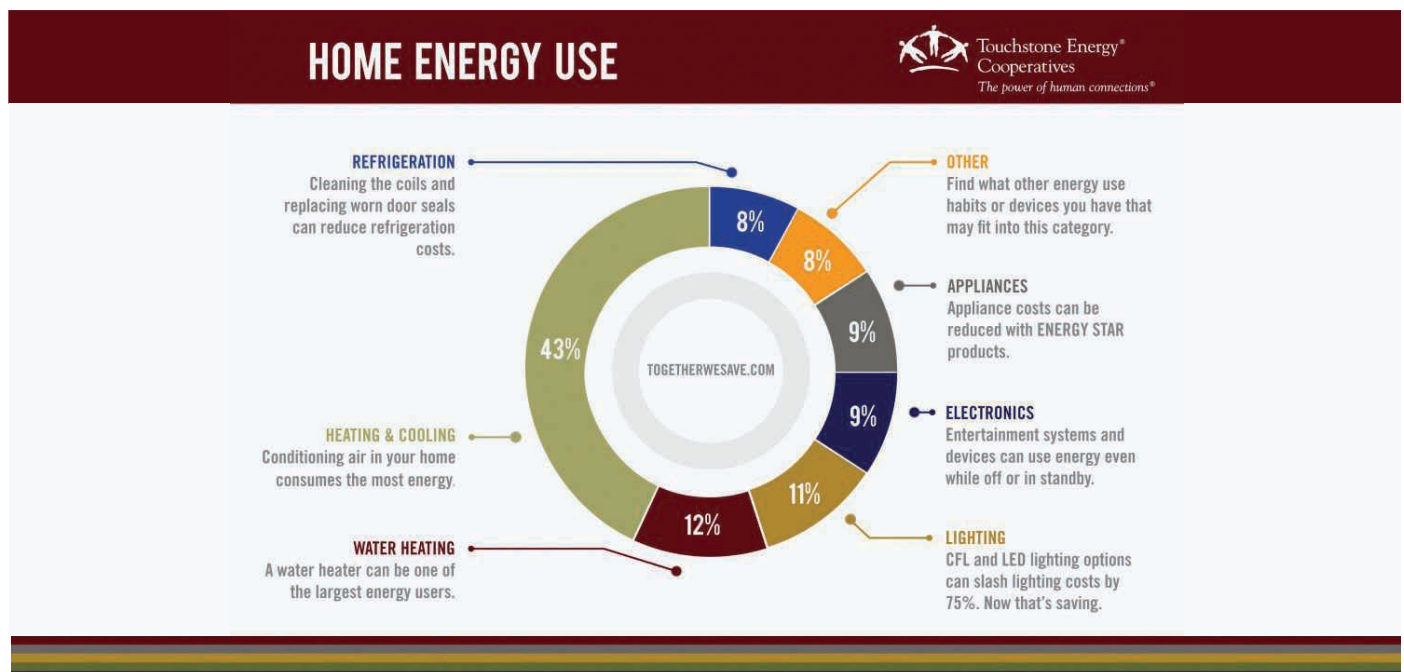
HOME ENERGY USE

Touchstone Energy® Cooperatives
The power of human connections®

REFRIGERATION
Cleaning the coils and replacing worn door seals can reduce refrigeration costs.

OTHER
Find what other energy use habits or devices you have that may fit into this category.

APPLIANCES
Appliance costs can be reduced with ENERGY STAR products.

ELECTRONICS
Entertainment systems and devices can use energy even while off or in standby.

LIGHTING
CFL and LED lighting options can slash lighting costs by 75%. Now that's saving.

HEATING & COOLING
Conditioning air in your home consumes the most energy.

WATER HEATING
A water heater can be one of the largest energy users.

8%
8%
9%
9%
11%
12%
43%

TOGETHERWESAVE.COM